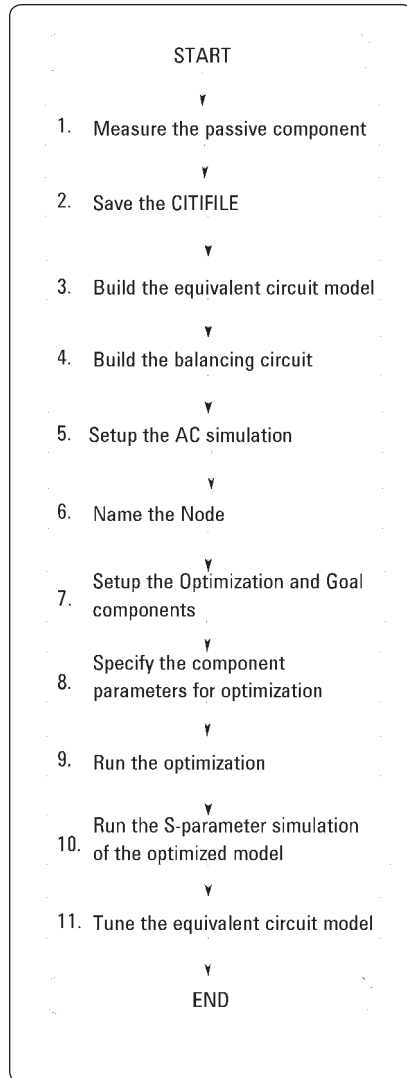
START

1. Measure the passive component

2. Save the CITIFILE

3. Build the equivalent circuit model

4. Build the balancing circuit

5. Setup the AC simulation

6. Name the Node

7. Setup the Optimization and Goal components

8. Specify the component parameters for optimization

9. Run the optimization

10. Run the S-parameter simulation of the optimized model

11. Tune the equivalent circuit model

END